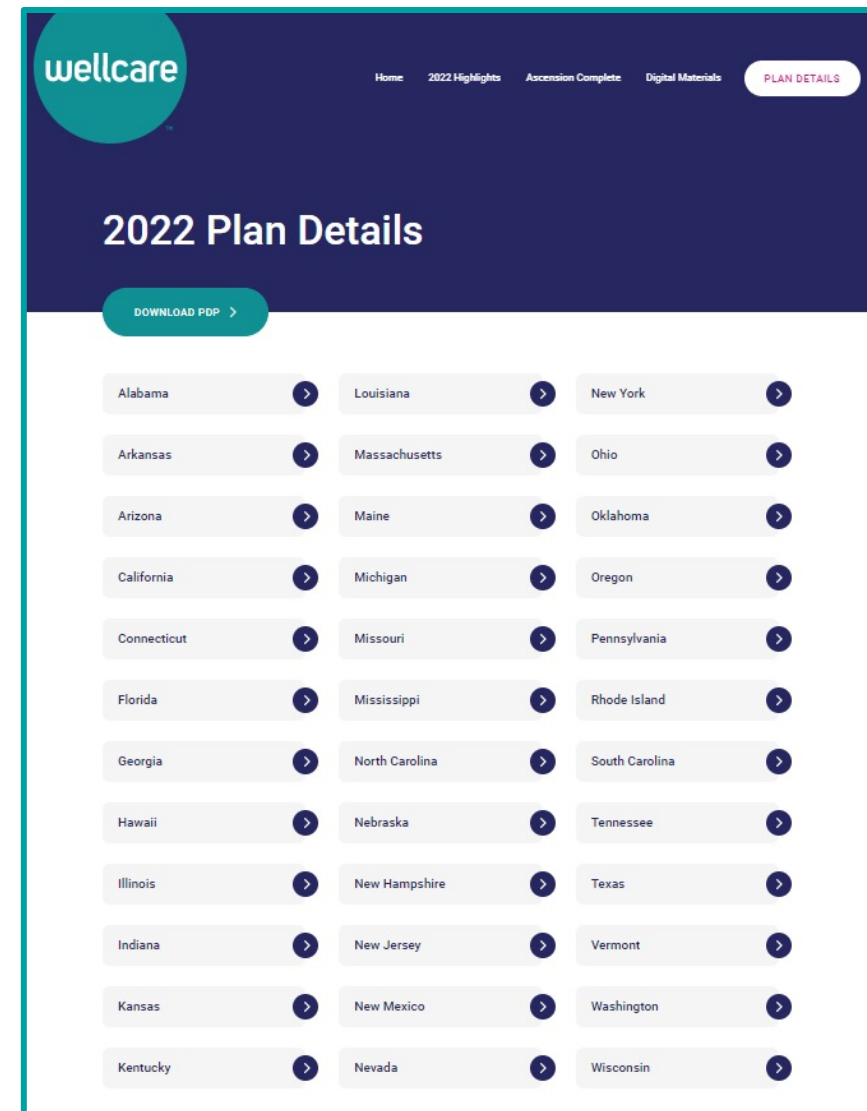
wellcare™

Home 2022 Highlights Ascension Complete Digital Materials PLAN DETAILS

2022 Plan Details

DOWNLOAD PDP >

Alabama
Arkansas
Arizona
California
Connecticut
Florida
Georgia
Hawaii
Illinois
Indiana
Kansas
Kentucky

Louisiana
Massachusetts
Maine
Michigan
Missouri
Mississippi
North Carolina
Nebraska
New Hampshire
New Jersey
New Mexico
Nevada

New York
Ohio
Oklahoma
Oregon
Pennsylvania
Rhode Island
South Carolina
Tennessee
Texas
Vermont
Washington
Wisconsin